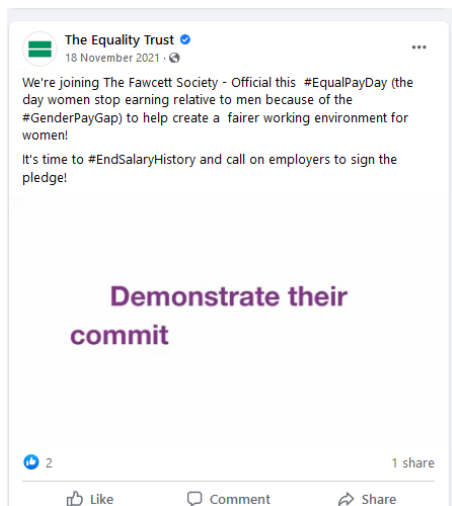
The Equality Trust
18 November 2021 ·

We're joining The Fawcett Society - Official this #EqualPayDay (the day women stop earning relative to men because of the #GenderPayGap) to help create a fairer working environment for women!

It's time to #EndSalaryHistory and call on employers to sign the pledge!

Demonstrate their commit

2

1 share

Like

Comment

Share